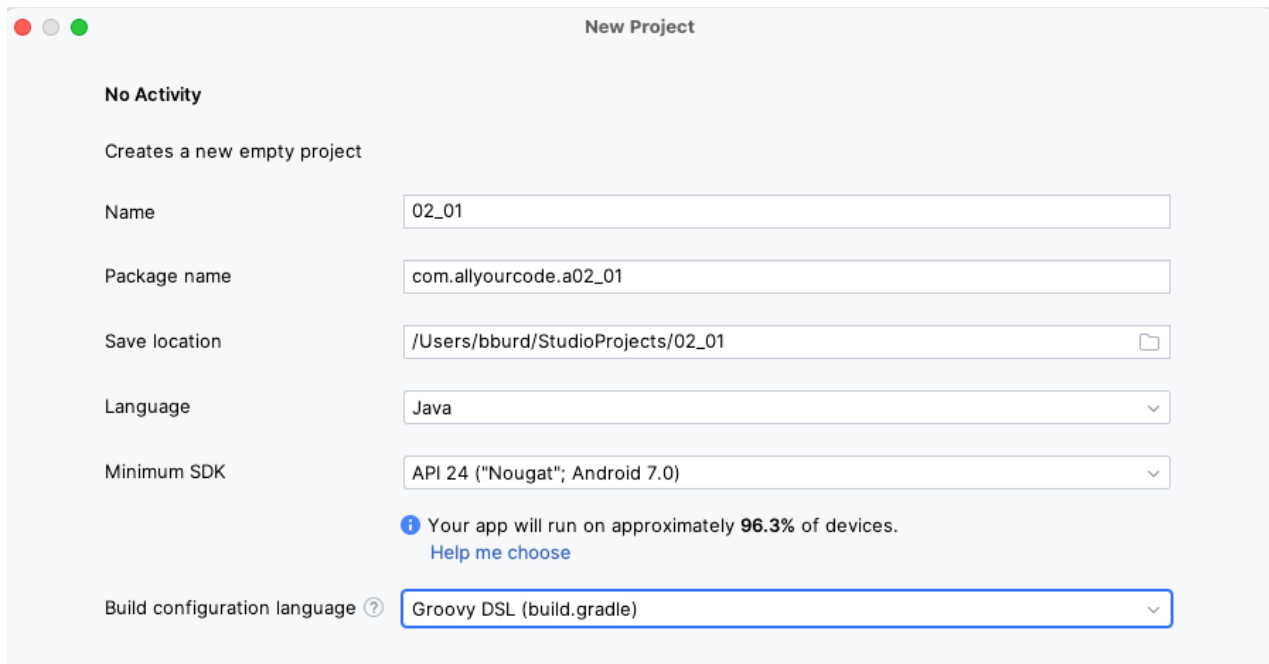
New Project

No Activity

Creates a new empty project

Name 02_01

Package name com.allyourcode.a02_01

Save location /Users/bburd/StudioProjects/02_01

Language Java

Minimum SDK API 24 ("Nougat"; Android 7.0)

Your app will run on approximately **96.3%** of devices.
Help me choose

Build configuration language ? Groovy DSL (build.gradle)